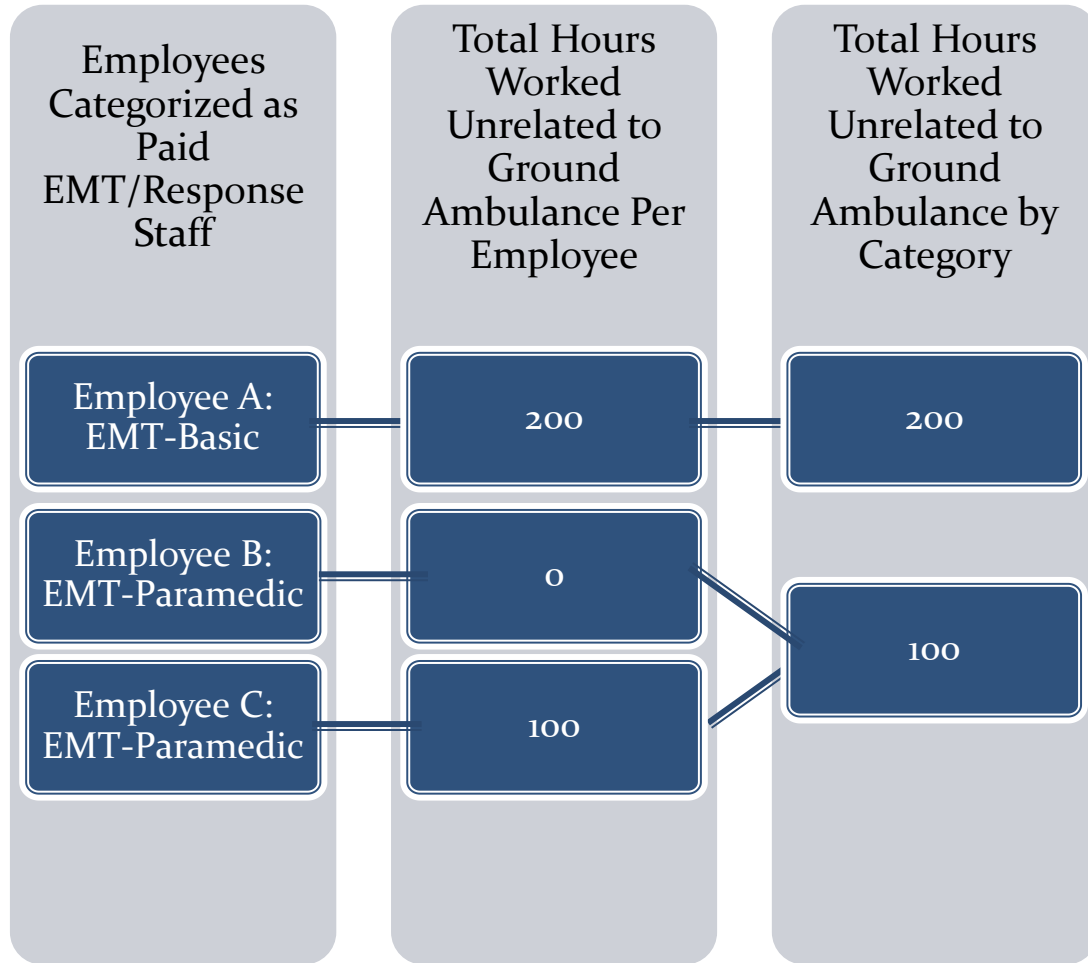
Employees Categorized as Paid EMT/Response Staff

Employee A: EMT-Basic

Employee B: EMT-Paramedic

Employee C: EMT-Paramedic

Total Hours Worked Unrelated to Ground Ambulance Per Employee

200

0

100

Total Hours Worked Unrelated to Ground Ambulance by Category

200

100